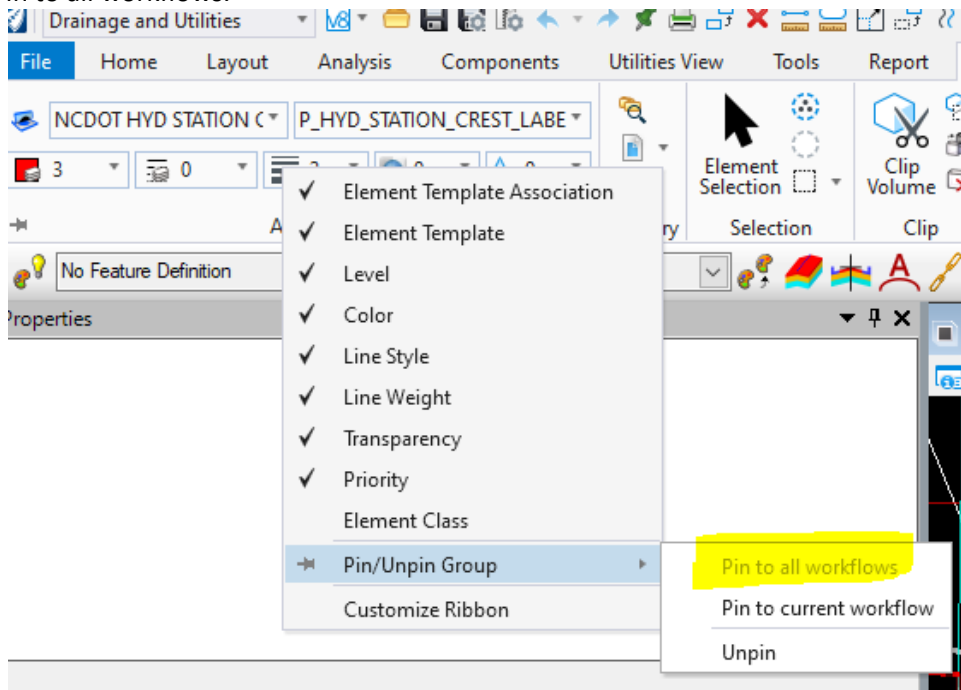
Drainage and Utilities

File | Home | Layout | Analysis | Components | Utilities View | Tools | Report

NCDOT HYD STATION C
P_HYD_STATION_CREST_LABE
3
0

Element Selection
Selection
Clip Volume
Clip

No Feature Definition

Properties

✓ Element Template Association
✓ Element Template
✓ Level
✓ Color
✓ Line Style
✓ Line Weight
✓ Transparency
✓ Priority
Element Class
Pin/Unpin Group
Customize Ribbon

Pin to all workflows
Pin to current workflow
Unpin